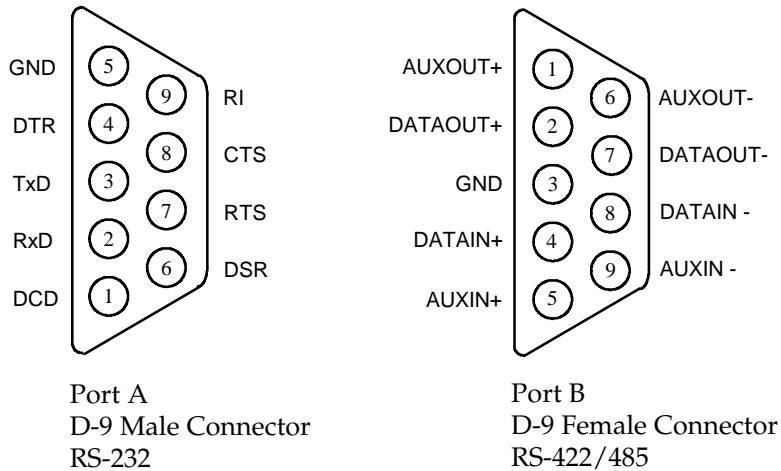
GND 5
DTR 4
TxD 3
RxD 2
DCD 1
9 RI
8 CTS
7 RTS
6 DSR

Port A
D-9 Male Connector
RS-232

AUXOUT+ 1
DATAOUT+ 2
GND 3
DATAIN+ 4
AUXIN+ 5
6 AUXOUT-
7 DATAOUT-
8 DATAIN -
9 AUXIN -

Port B
D-9 Female Connector
RS-422/485